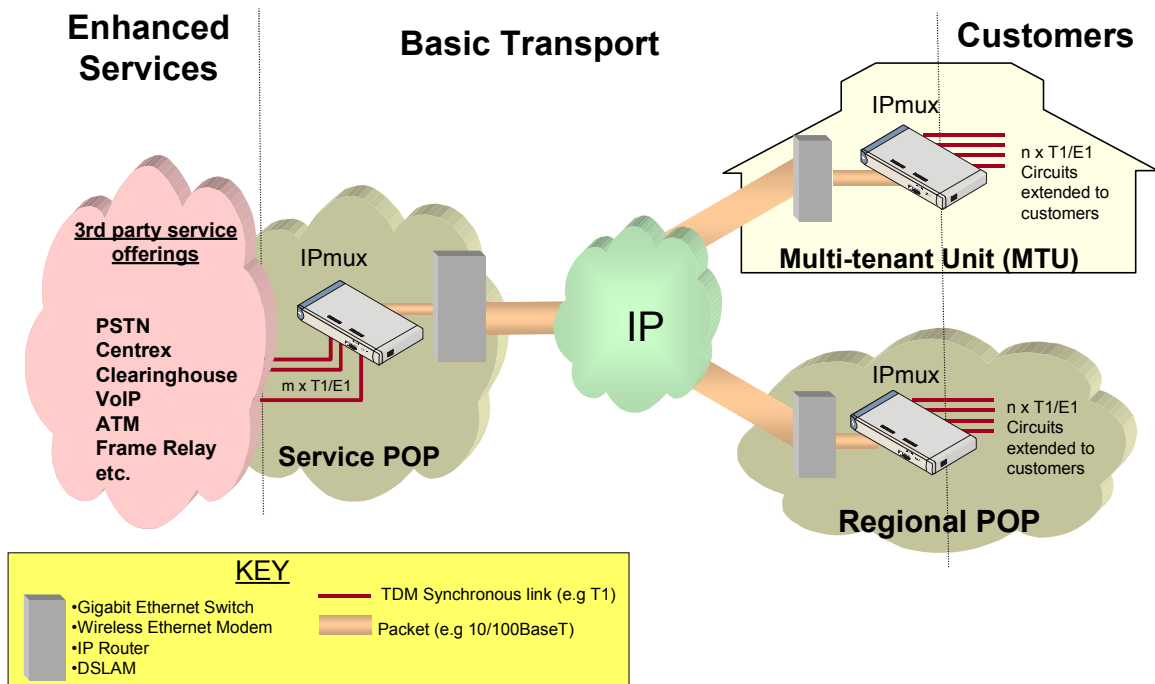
Enhanced Services

Basic Transport

Customers

IPmux

n x T1/E1 Circuits extended to customers

Multi-tenant Unit (MTU)

3rd party service offerings

PSTN
Centrex
Clearinghouse
VoIP
ATM
Frame Relay
etc.

IPmux

m x T1/E1

Service POP

IP

IPmux

n x T1/E1 Circuits extended to customers

Regional POP

KEY

•Gigabit Ethernet Switch
•Wireless Ethernet Modem
•IP Router
•DSLAM

TDM Synchronous link (e.g T1)

Packet (e.g 10/100BaseT)